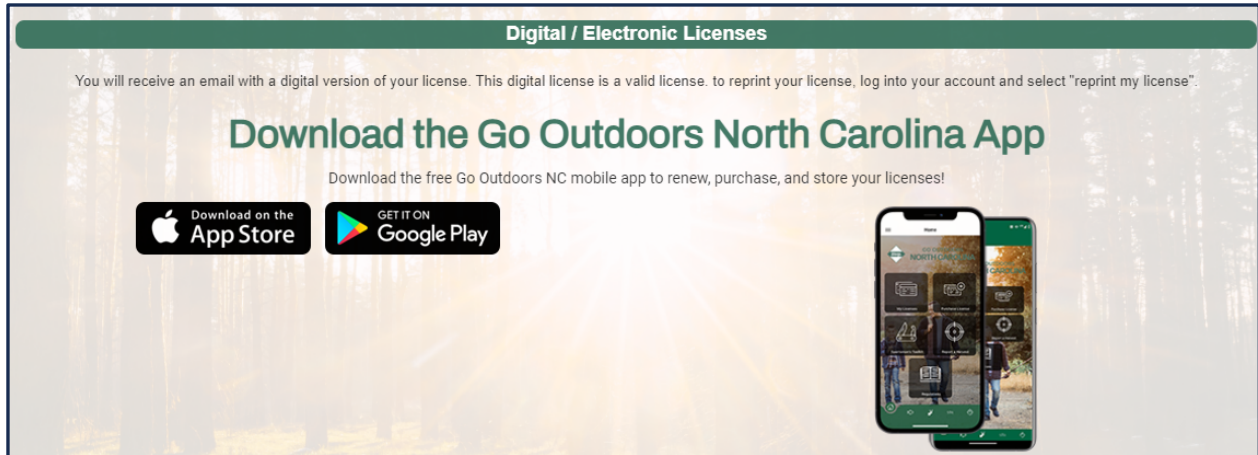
Digital / Electronic Licenses

You will receive an email with a digital version of your license. This digital license is a valid license. to reprint your license, log into your account and select "reprint my license".

Download the Go Outdoors North Carolina App

Download the free Go Outdoors NC mobile app to renew, purchase, and store your licenses!

Download on the App Store

GET IT ON Google Play

Home

NORTH CAROLINA

CAROLINA

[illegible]